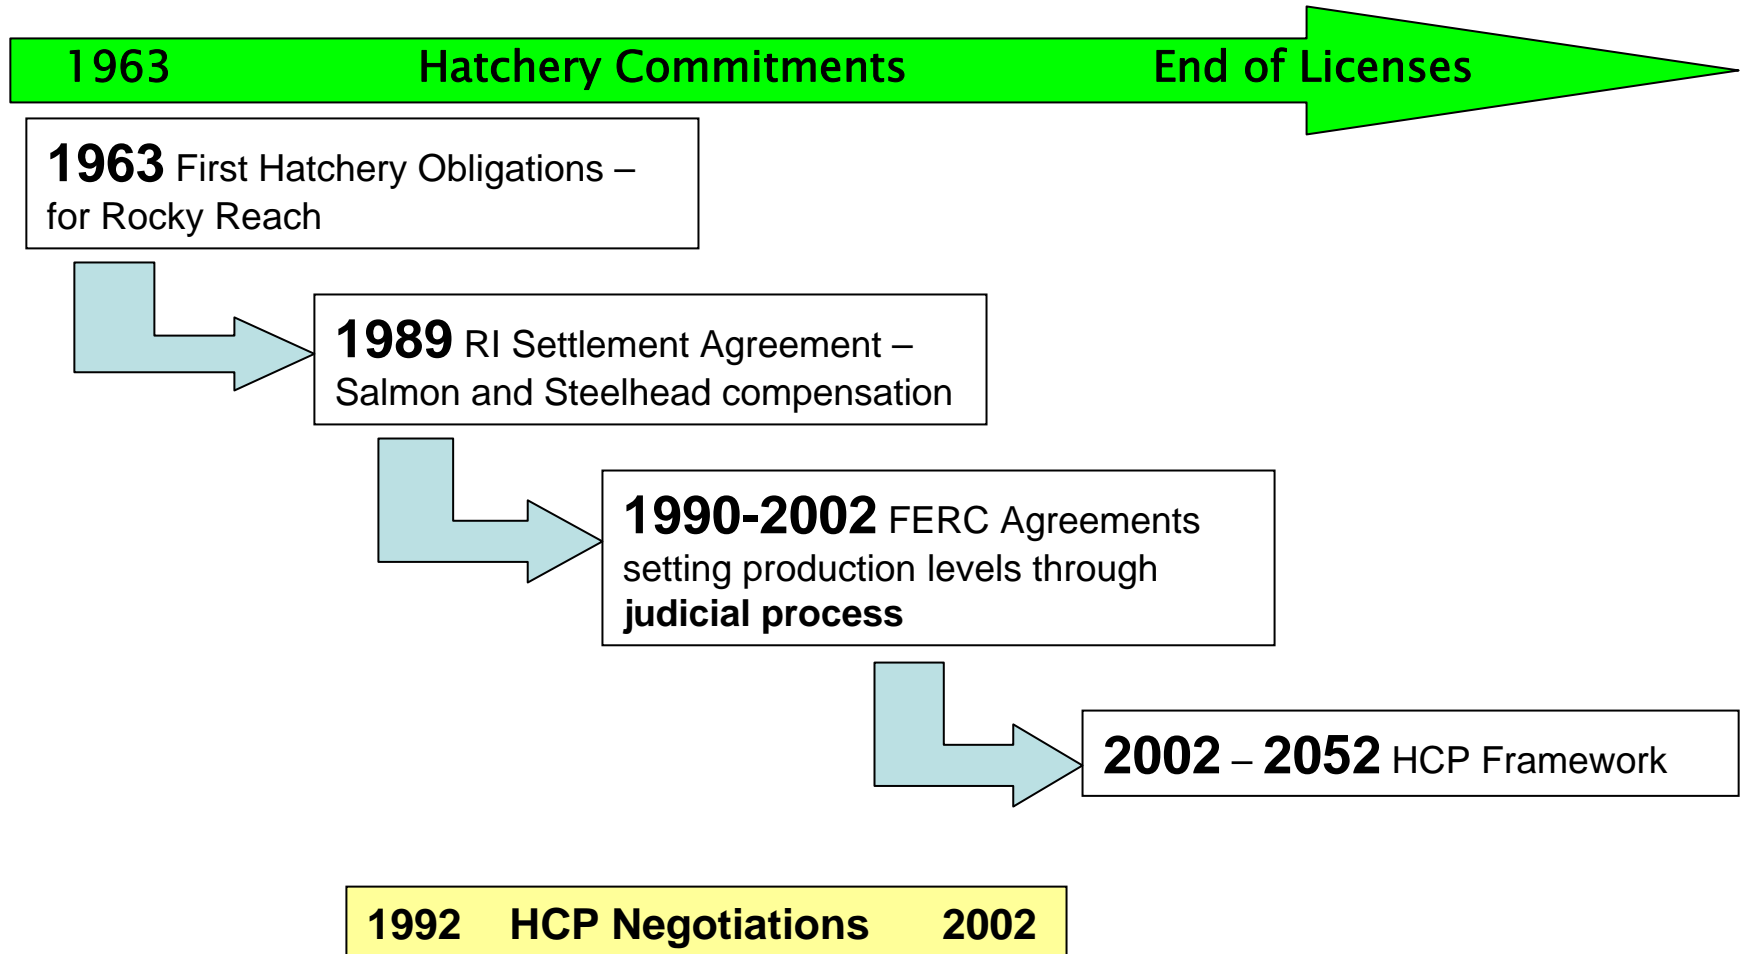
1963 Hatchery Commitments End of Licenses

**1963** First Hatchery Obligations – for Rocky Reach

**1989** RI Settlement Agreement – Salmon and Steelhead compensation

**1990-2002** FERC Agreements setting production levels through **judicial process**

**2002 – 2052** HCP Framework

**1992 HCP Negotiations 2002**